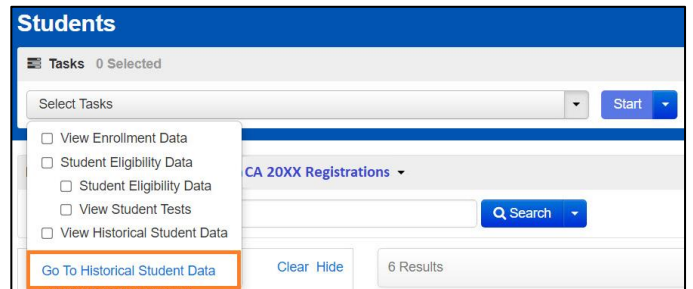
Students

Tasks 0 Selected

Select Tasks

Start

View Enrollment Data
Student Eligibility Data
Student Eligibility Data
View Student Tests
View Historical Student Data

Go To Historical Student Data

CA 20XX Registrations

Search

Clear Hide

6 Results